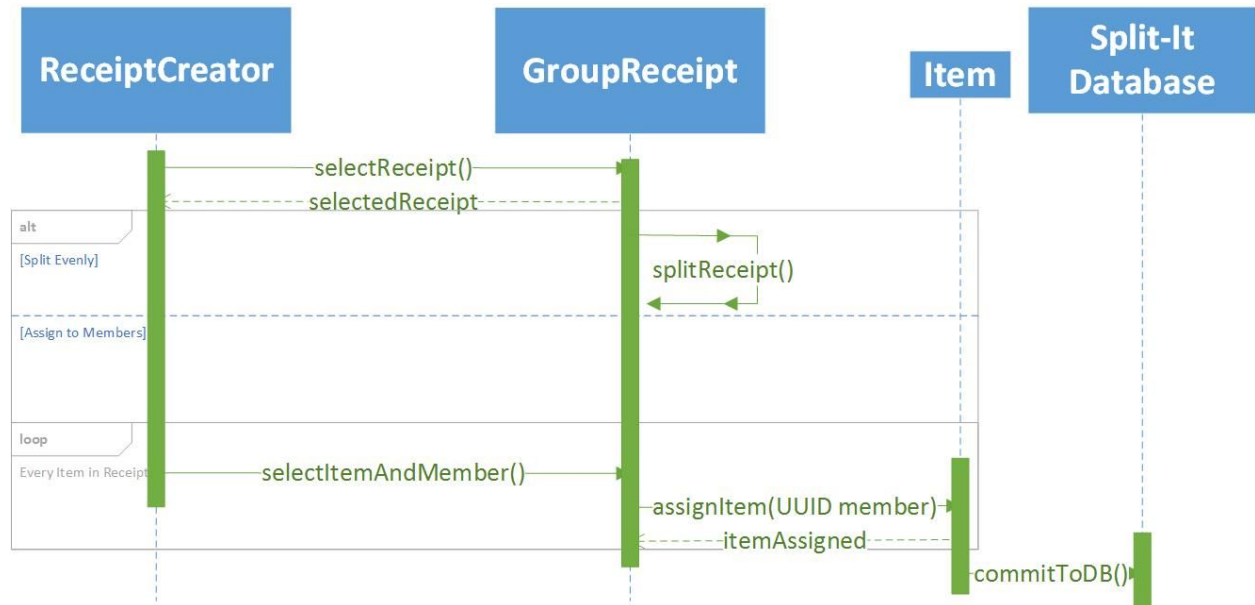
ReceiptCreator

GroupReceipt

Item

Split-It Database

selectReceipt()

selectedReceipt

alt

[Split Evenly]

splitReceipt()

[Assign to Members]

loop

Every Item in Receipt

selectItemAndMember()

assignItem(UUID member)

itemAssigned

commitToDB()